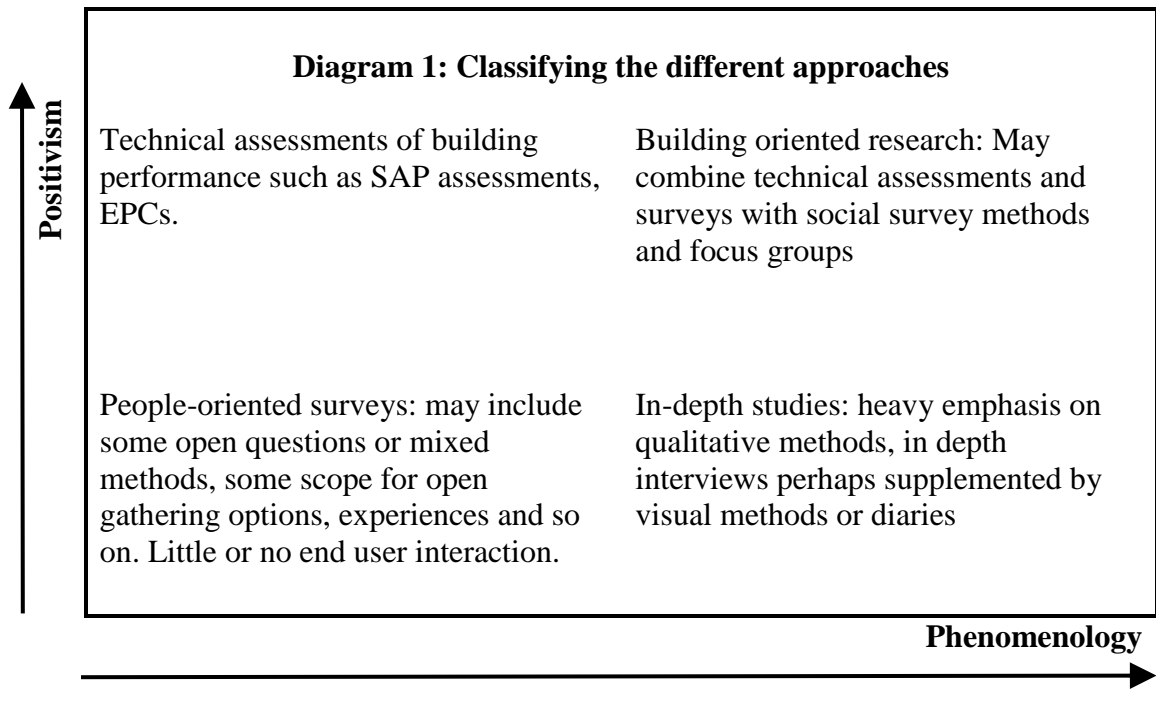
Diagram 1: Classifying the different approaches

Positivism

Technical assessments of building performance such as SAP assessments, EPCs.

Building oriented research: May combine technical assessments and surveys with social survey methods and focus groups

People-oriented surveys: may include some open questions or mixed methods, some scope for open gathering options, experiences and so on. Little or no end user interaction.

In-depth studies: heavy emphasis on qualitative methods, in depth interviews perhaps supplemented by visual methods or diaries

Phenomenology